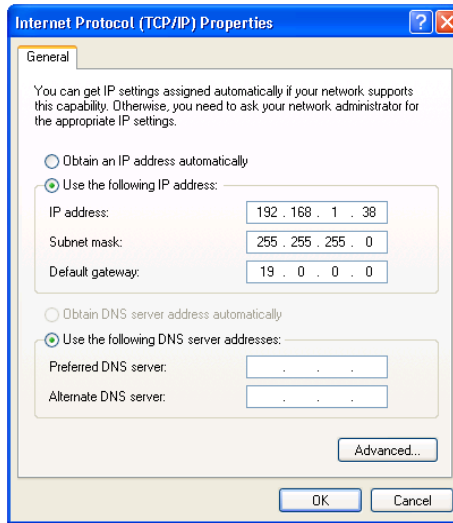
Internet Protocol (TCP/IP) Properties

General

You can get IP settings assigned automatically if your network supports this capability. Otherwise, you need to ask your network administrator for the appropriate IP settings.

Obtain an IP address automatically

Use the following IP address:

IP address: 192 . 168 . 1 . 38

Subnet mask: 255 . 255 . 255 . 0

Default gateway: 19 . 0 . 0 . 0

Obtain DNS server address automatically

Use the following DNS server addresses:

Preferred DNS server: . . .

Alternate DNS server: . . .

Advanced...

OK Cancel